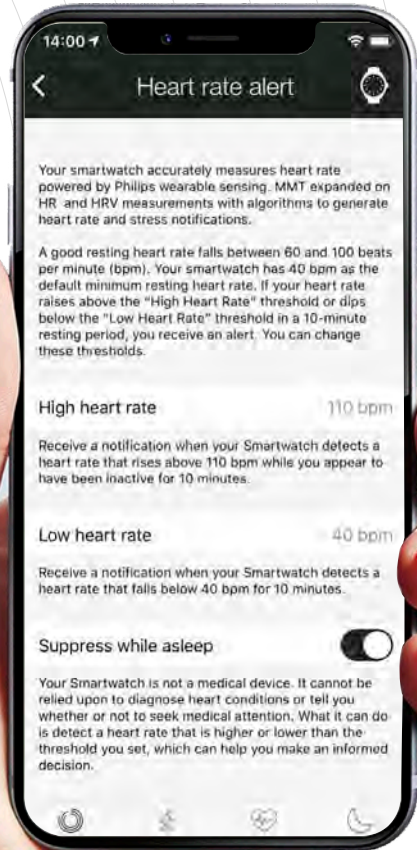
14:00

Heart rate alert

Your smartwatch accurately measures heart rate powered by Philips wearable sensing. MMT expanded on HR and HRV measurements with algorithms to generate heart rate and stress notifications.

A good resting heart rate falls between 60 and 100 beats per minute (bpm). Your smartwatch has 40 bpm as the default minimum resting heart rate. If your heart rate raises above the "High Heart Rate" threshold or dips below the "Low Heart Rate" threshold in a 10-minute resting period, you receive an alert. You can change these thresholds.

High heart rate 110 bpm

Receive a notification when your Smartwatch detects a heart rate that rises above 110 bpm while you appear to have been inactive for 10 minutes.

Low heart rate 40 bpm

Receive a notification when your Smartwatch detects a heart rate that falls below 40 bpm for 10 minutes.

Suppress while asleep

Your Smartwatch is not a medical device. It cannot be relied upon to diagnose heart conditions or tell you whether or not to seek medical attention. What it can do is detect a heart rate that is higher or lower than the threshold you set, which can help you make an informed decision.